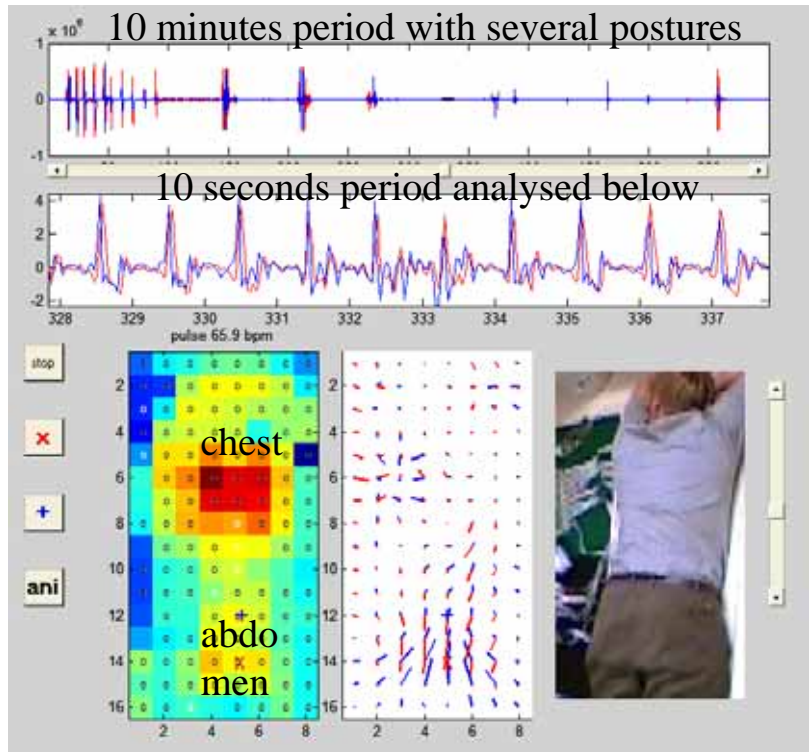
$\times 10^6$ 10 minutes period with several postures

1

0

-1

10 seconds period analysed below

4

2

0

-2

328 329 330 331 332 333 334 335 336 337

pulse 65.9 bpm

stop

×

+

ani

chest

abdo

men

2

4

6

8

10

12

14

16

2 4 6 8

2

4

6

8

10

12

14

16

2 4 6 8